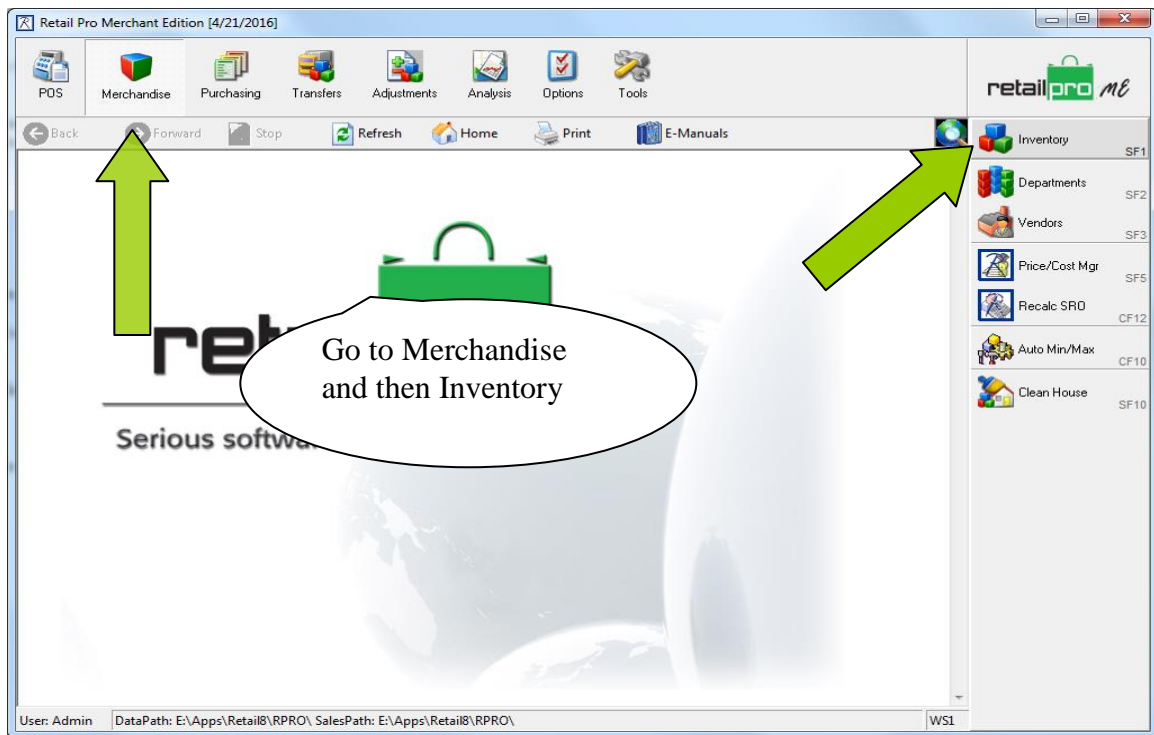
Retail Pro Merchant Edition [4/21/2016]

POS Merchandise Purchasing Transfers Adjustments Analysis Options Tools

retailpro ME

Back Forward Stop Refresh Home Print E-Manuals

Inventory SF1
Departments SF2
Vendors SF3
Price/Cost Mgr SF5
Recalc SRO CF12
Auto Min/Max CF10
Clean House SF10

ret

Serious softw

Go to Merchandise and then Inventory

User: Admin DataPath: E:\Apps\Retail8\RPRO\ SalesPath: E:\Apps\Retail8\RPRO\ WS1